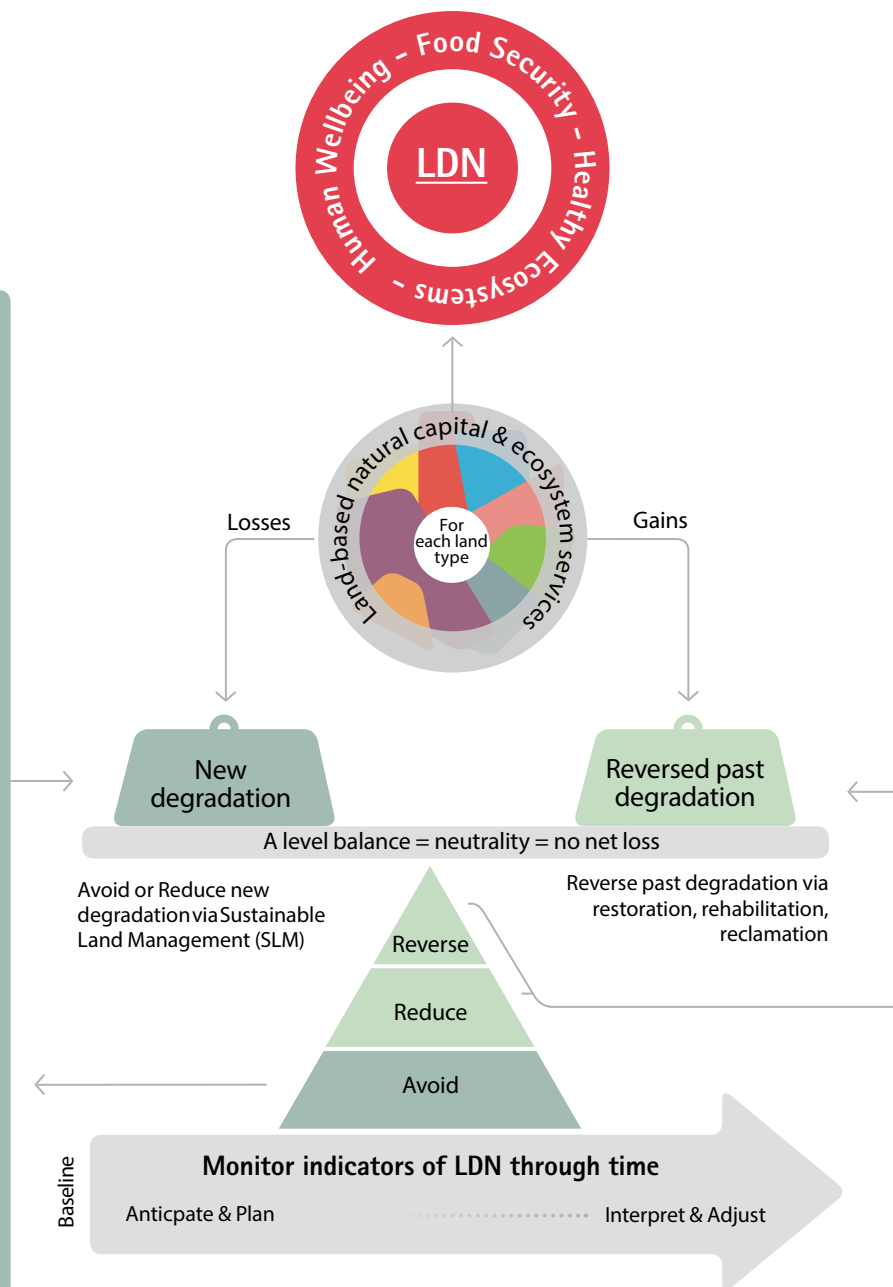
Human Wellbeing – Food Security – Healthy Ecosystems –

LDN

Land-based natural capital & ecosystem services

For each land type

Losses

Gains

New degradation

Reversed past degradation

A level balance = neutrality = no net loss

Avoid or Reduce new degradation via Sustainable Land Management (SLM)

Reverse past degradation via restoration, rehabilitation, reclamation

Reverse

Reduce

Avoid

Baseline

Monitor indicators of LDN through time

Anticpate & Plan

Interpret & Adjust